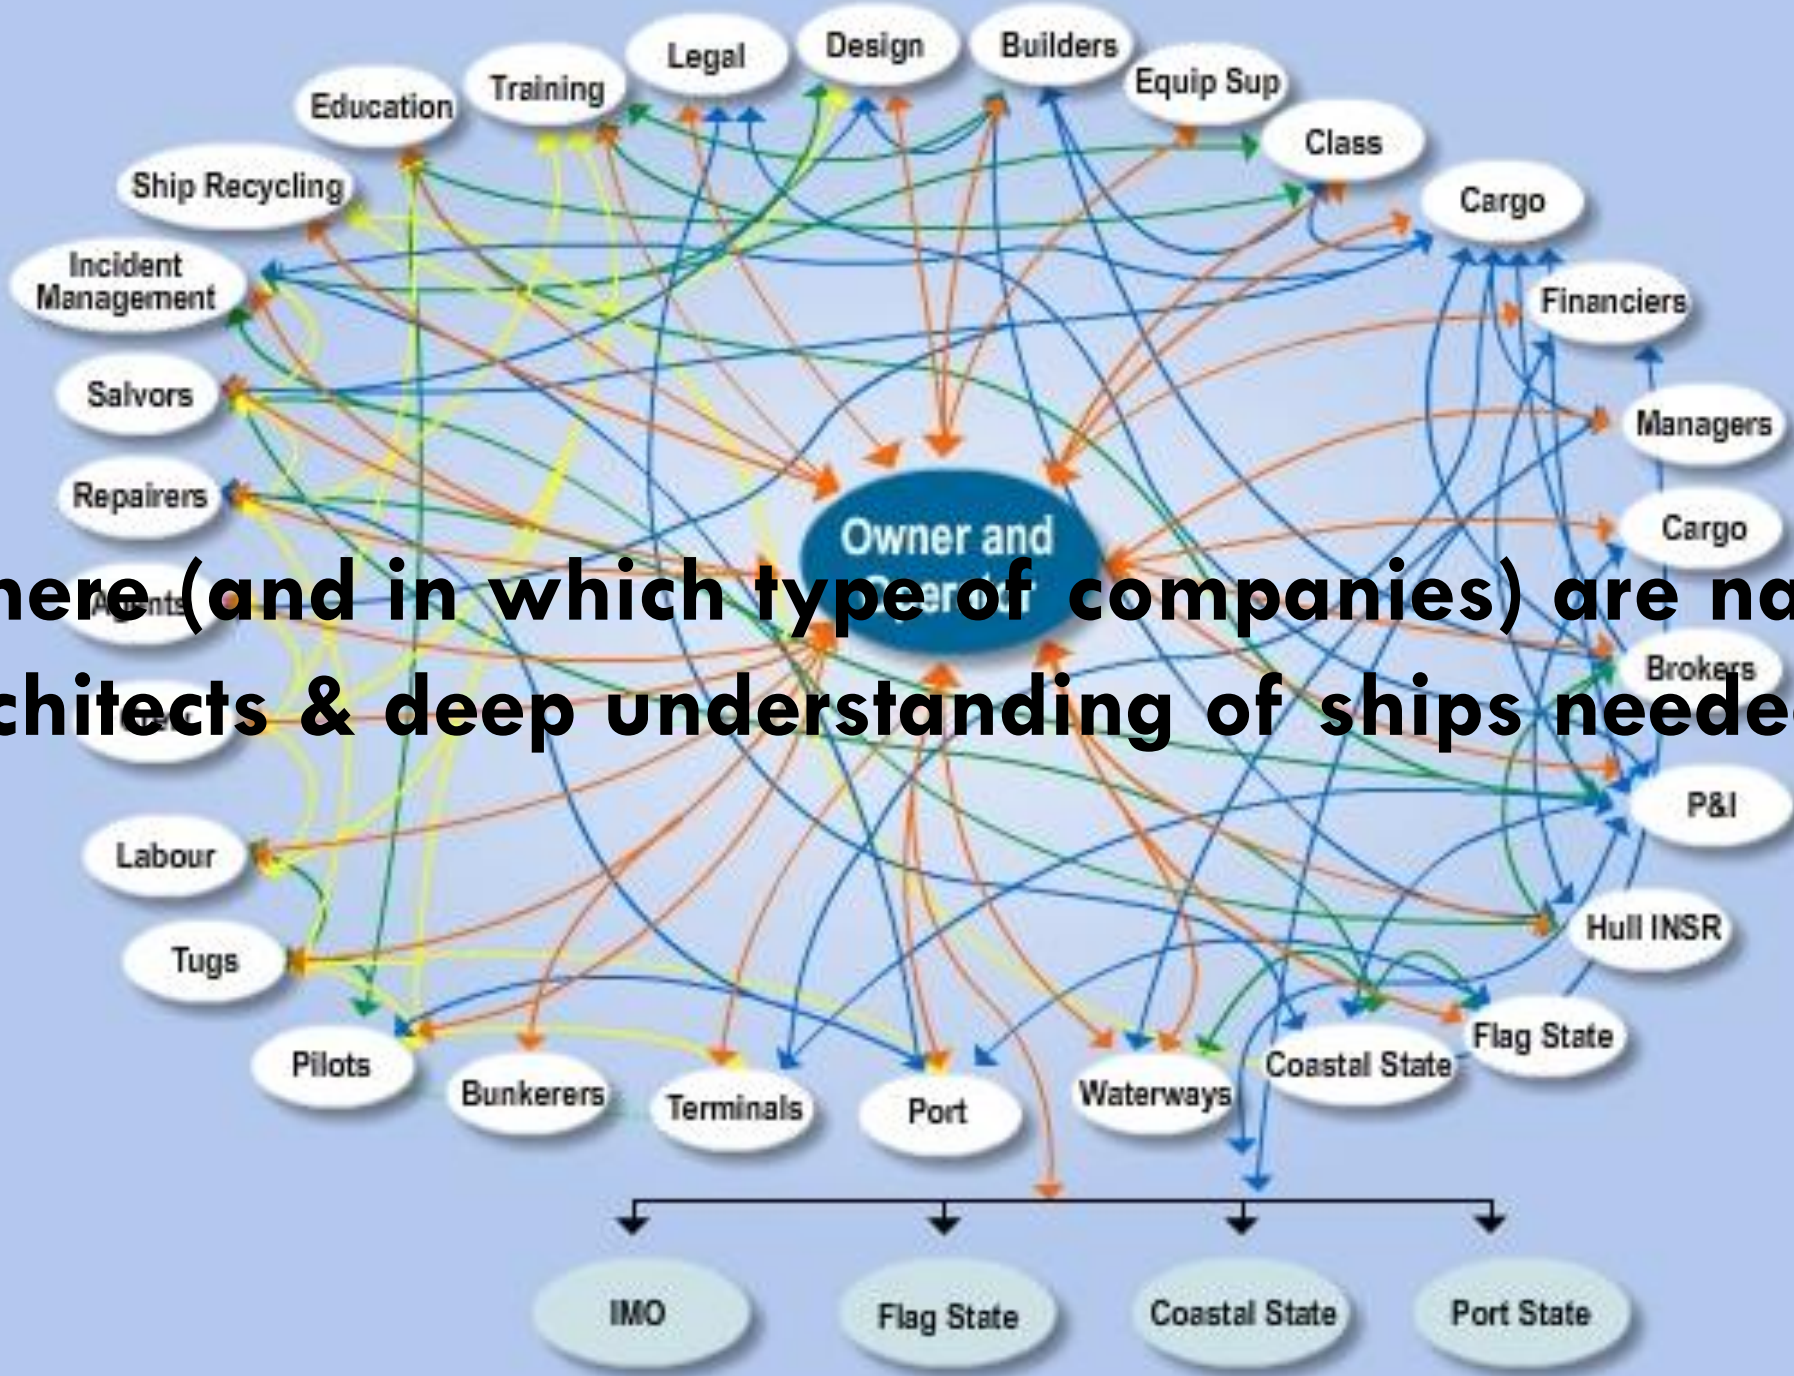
Education
Training
Legal
Design
Builders
Equip Sup
Class
Cargo
Ship Recycling
Incident Management
Financiers
Salvors
Managers
Repairers
Cargo
Owner and Operator
Agents
Brokers
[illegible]
P&I
Labour
Hull INSR
Tugs
Flag State
Pilots
Bunkerers
Terminals
Port
Waterways
Coastal State
IMO
Flag State
Coastal State
Port State

here (and in which type of companies) are na
chitects & deep understanding of ships neede